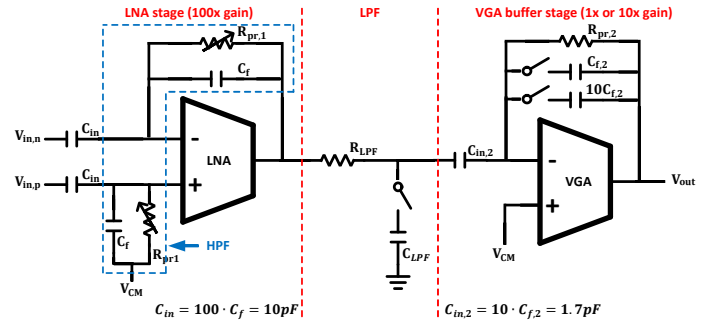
LNA stage (100x gain)

LPF

VGA buffer stage (1x or 10x gain)

$R_{pr,1}$

$C_f$

$V_{in,n}$

$C_{in}$

-

LNA

+

$V_{in,p}$

$C_{in}$

$C_f$

$R_{pr1}$

HPF

$V_{CM}$

$R_{LPF}$

$C_{LPF}$

$R_{pr,2}$

$C_{f,2}$

$10C_{f,2}$

$C_{in,2}$

-

VGA

+

$V_{out}$

$V_{CM}$

$C_{in} = 100 \cdot C_f = 10pF$

$C_{in,2} = 10 \cdot C_{f,2} = 1.7pF$